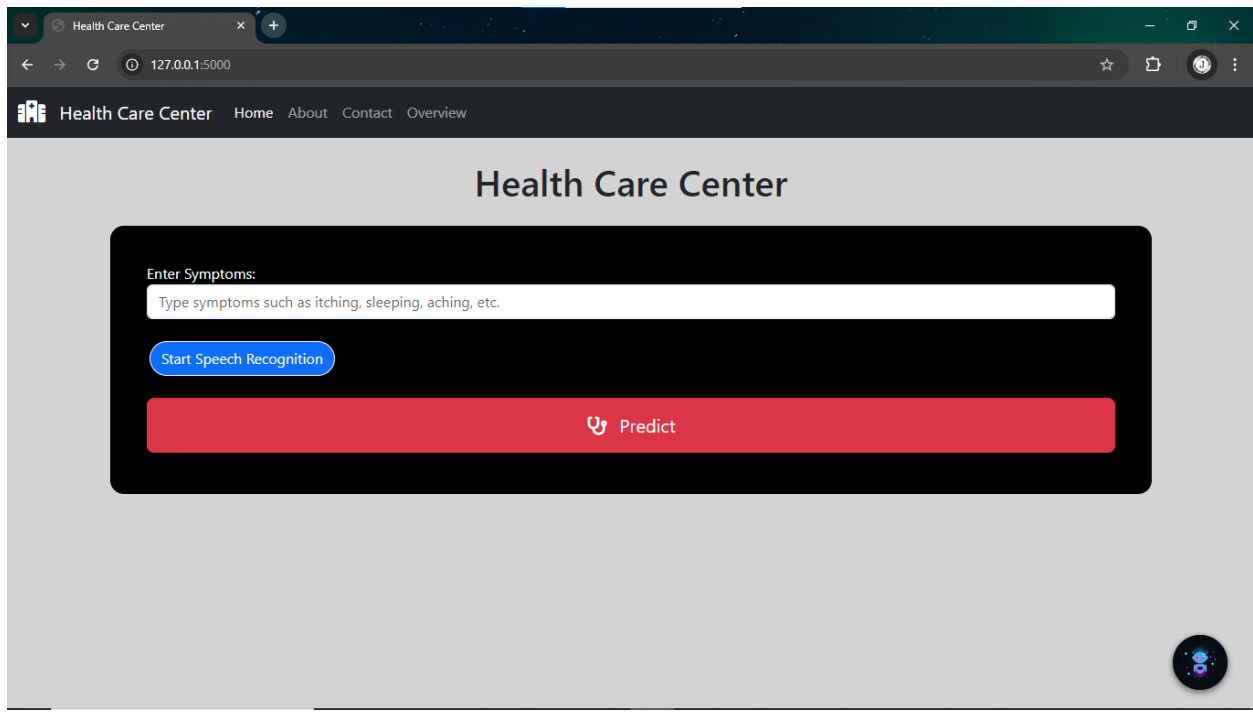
Health Care Center

127.0.0.1:5000

Health Care Center Home About Contact Overview

Health Care Center

Enter Symptoms:

Type symptoms such as itching, sleeping, aching, etc.

Start Speech Recognition

Predict